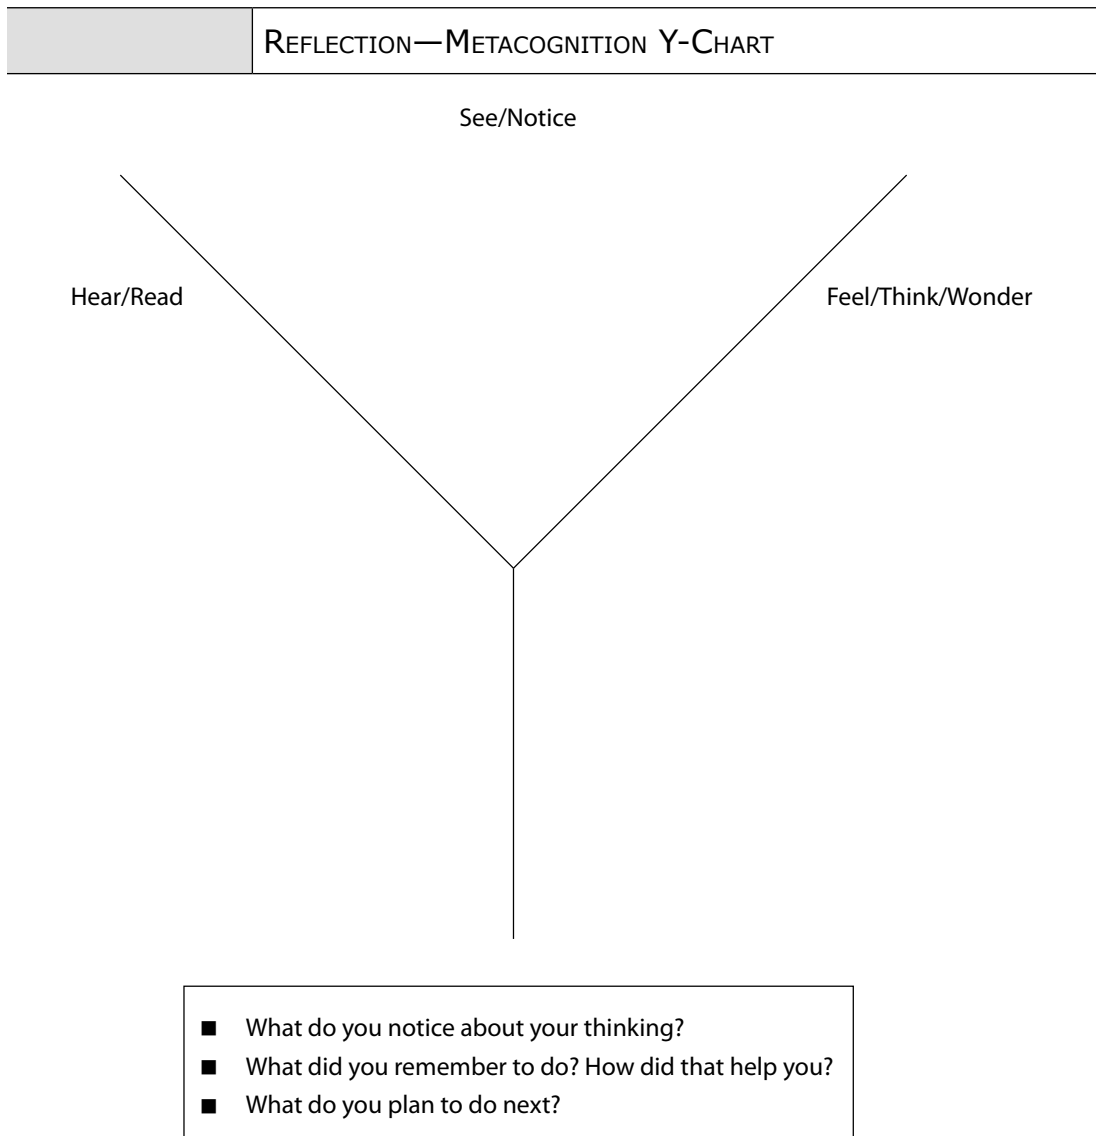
REFLECTION—METACOGNITION Y-CHART

See/Notice

Hear/Read

Feel/Think/Wonder

- What do you notice about your thinking?
- What did you remember to do? How did that help you?
- What do you plan to do next?